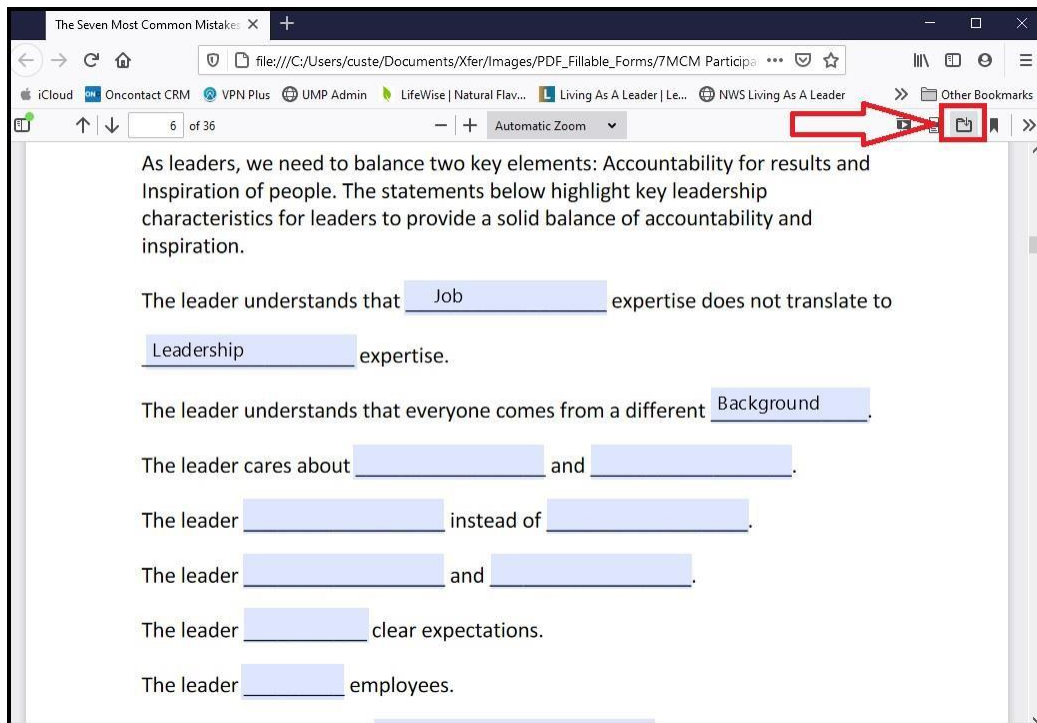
The Seven Most Common Mistakes ×

file:///C:/Users/custe/Documents/Xfer/Images/PDF_Fillable_Forms/7MCM Participa •••

iCloud   Oncontact CRM   VPN Plus   UMP Admin   LifeWise | Natural Flav...   Living As A Leader | Le...   NWS Living As A Leader   »   Other Bookmarks

6 of 36   Automatic Zoom

As leaders, we need to balance two key elements: Accountability for results and Inspiration of people. The statements below highlight key leadership characteristics for leaders to provide a solid balance of accountability and inspiration.

The leader understands that Job expertise does not translate to Leadership expertise.

The leader understands that everyone comes from a different Background.

The leader cares about __________ and __________.

The leader __________ instead of __________.

The leader __________ and __________.

The leader __________ clear expectations.

The leader __________ employees.